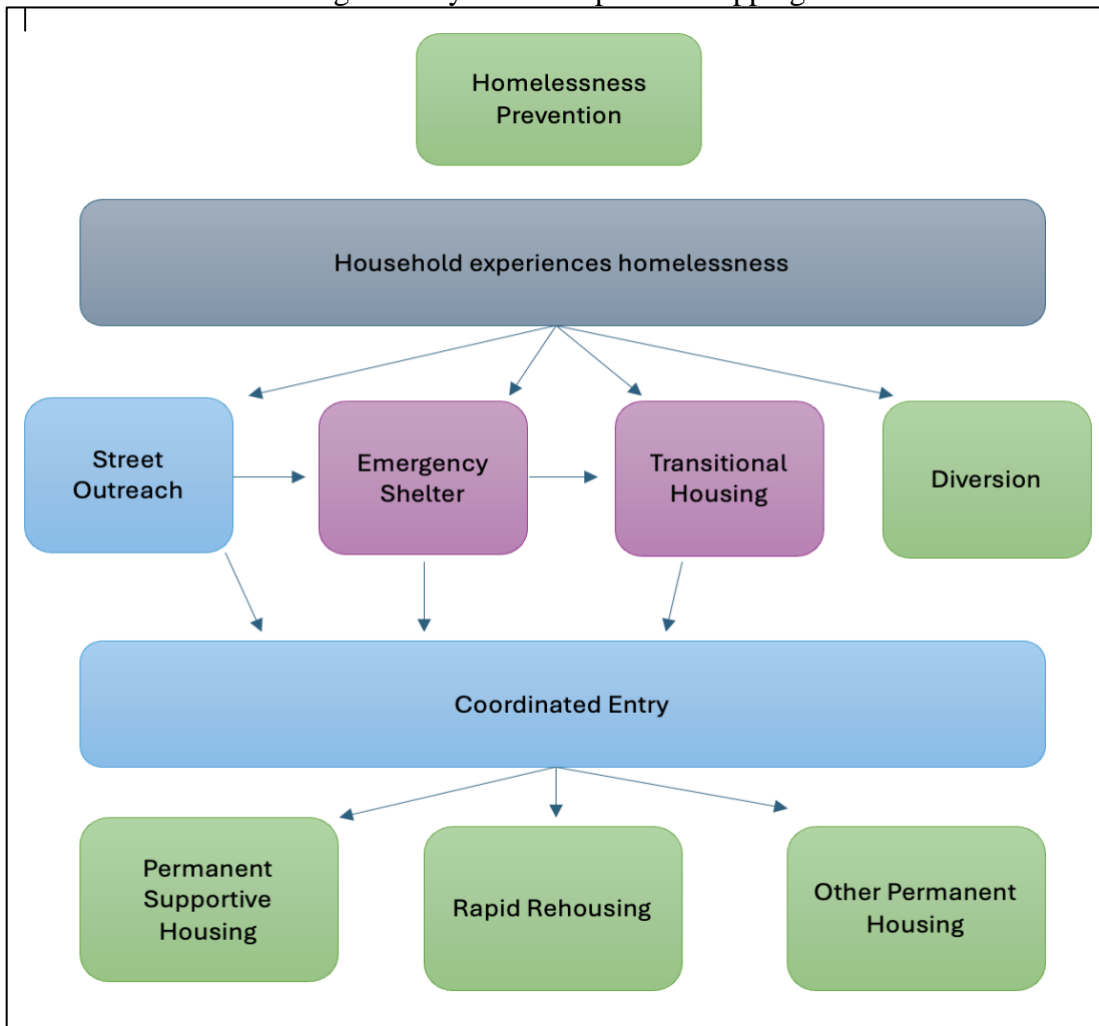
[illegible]

Homelessness Prevention

Household experiences homelessness

Street Outreach

Emergency Shelter

Transitional Housing

Diversion

Coordinated Entry

Permanent Supportive Housing

Rapid Rehousing

Other Permanent Housing